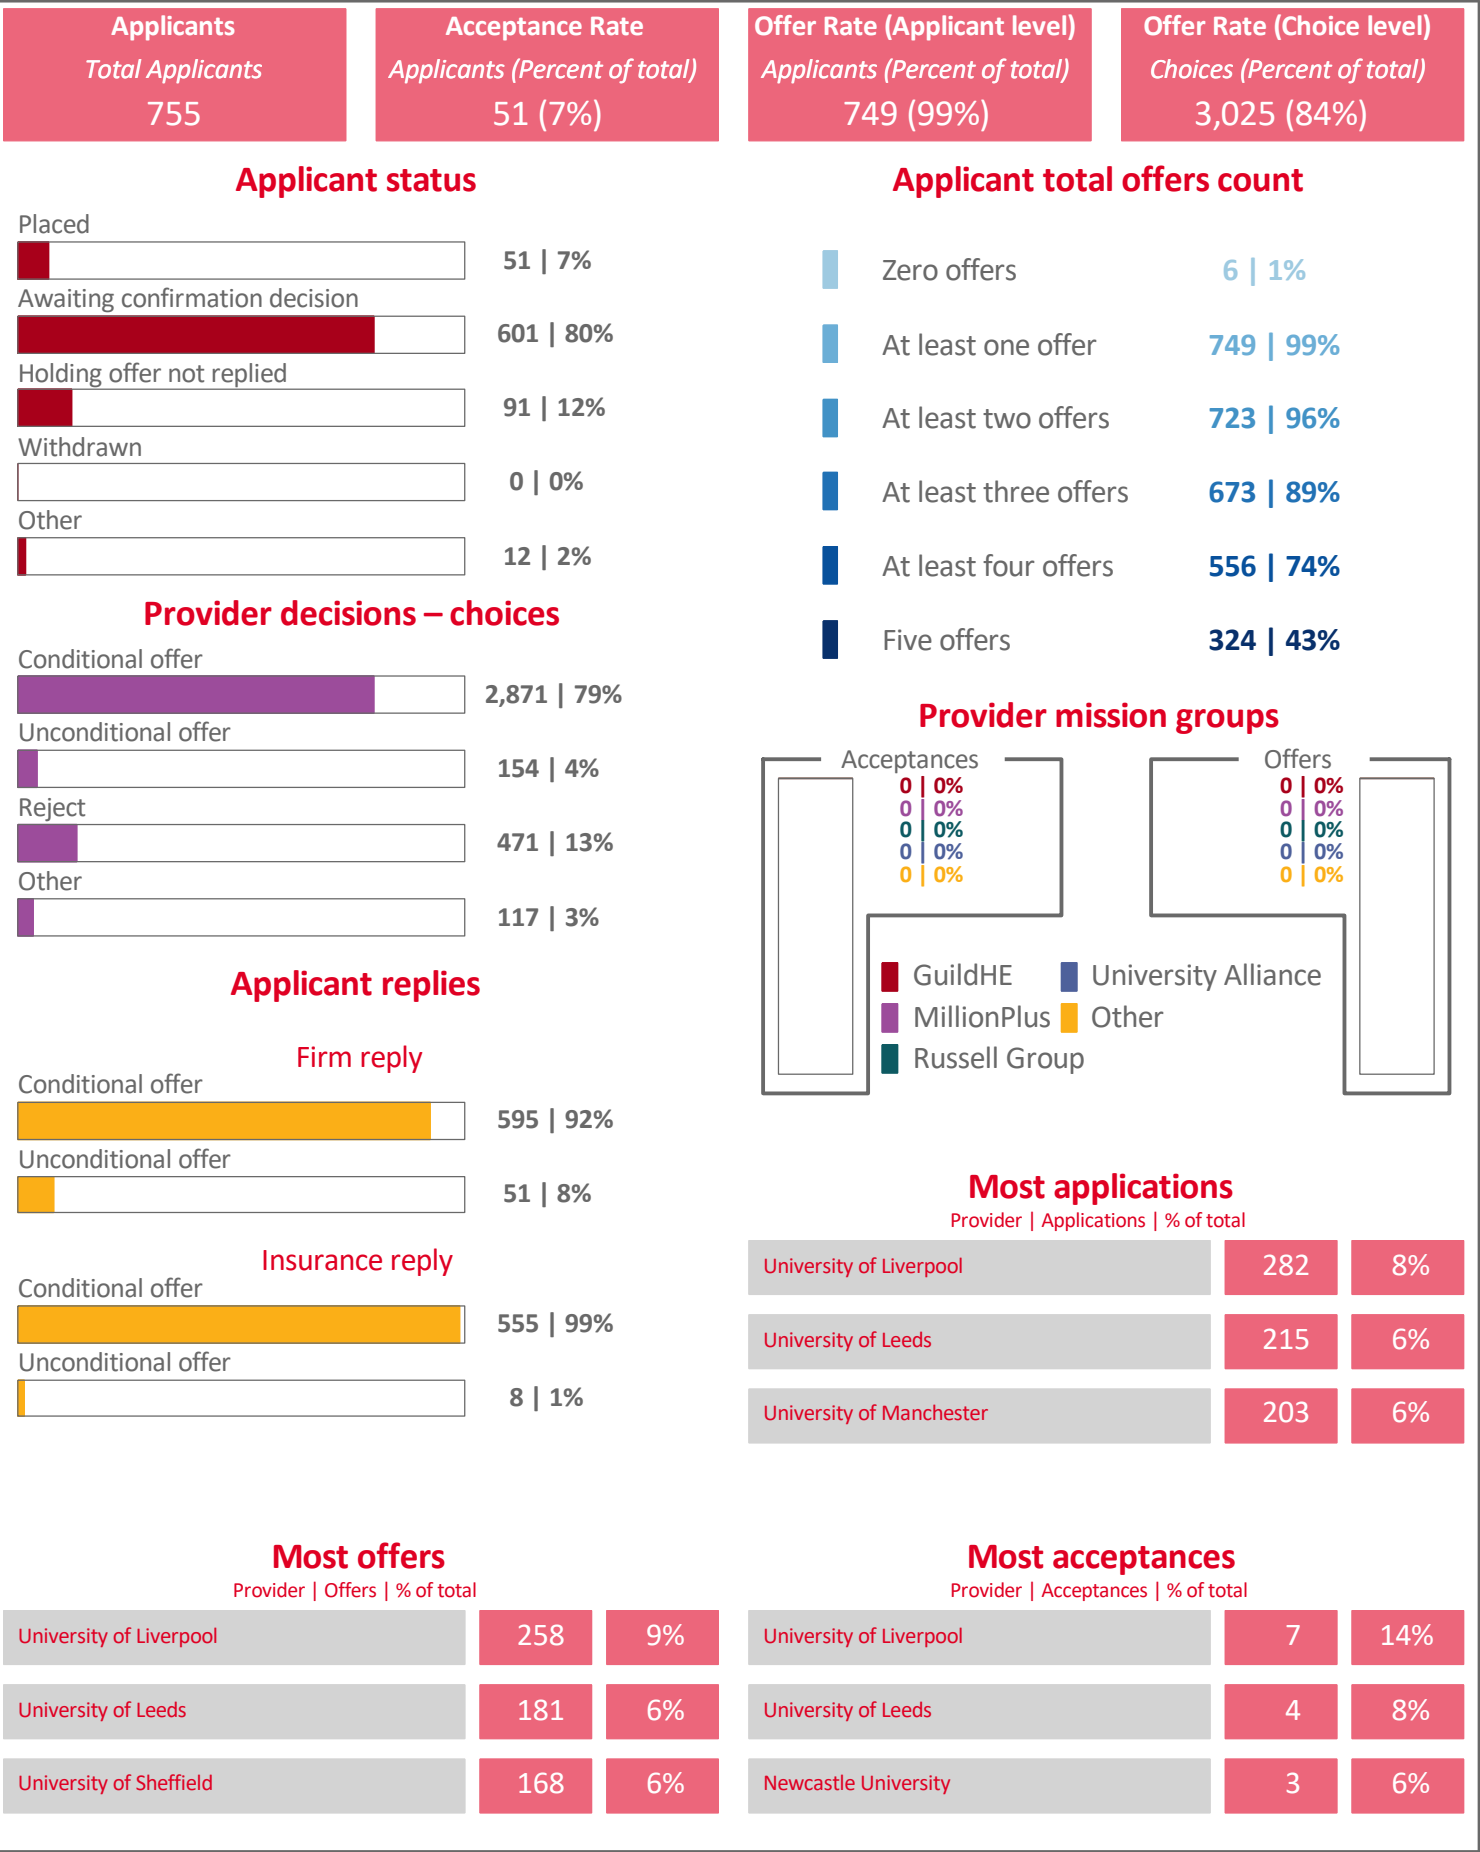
Applicants
Total Applicants
755

Acceptance Rate
Applicants (Percent of total)
51 (7%)

Offer Rate (Applicant level)
Applicants (Percent of total)
749 (99%)

Offer Rate (Choice level)
Choices (Percent of total)
3,025 (84%)

Applicant status

Placed
51 | 7%
Awaiting confirmation decision
601 | 80%
Holding offer not replied
91 | 12%
Withdrawn
0 | 0%
Other
12 | 2%

Applicant total offers count

Zero offers 6 | 1%
At least one offer 749 | 99%
At least two offers 723 | 96%
At least three offers 673 | 89%
At least four offers 556 | 74%
Five offers 324 | 43%

Provider decisions – choices

Conditional offer
2,871 | 79%
Unconditional offer
154 | 4%
Reject
471 | 13%
Other
117 | 3%

Provider mission groups

Acceptances
0 | 0%
0 | 0%
0 | 0%
0 | 0%
0 | 0%

Offers
0 | 0%
0 | 0%
0 | 0%
0 | 0%
0 | 0%

GuildHE
University Alliance
MillionPlus
Other
Russell Group

Applicant replies

Firm reply
Conditional offer
595 | 92%
Unconditional offer
51 | 8%

Insurance reply
Conditional offer
555 | 99%
Unconditional offer
8 | 1%

Most applications
Provider | Applications | % of total

| University of Liverpool | 282 | 8% |
|---|---|---|
| University of Leeds | 215 | 6% |
| University of Manchester | 203 | 6% |

Most offers
Provider | Offers | % of total

| University of Liverpool | 258 | 9% |
|---|---|---|
| University of Leeds | 181 | 6% |
| University of Sheffield | 168 | 6% |

Most acceptances
Provider | Acceptances | % of total

| University of Liverpool | 7 | 14% |
|---|---|---|
| University of Leeds | 4 | 8% |
| Newcastle University | 3 | 6% |